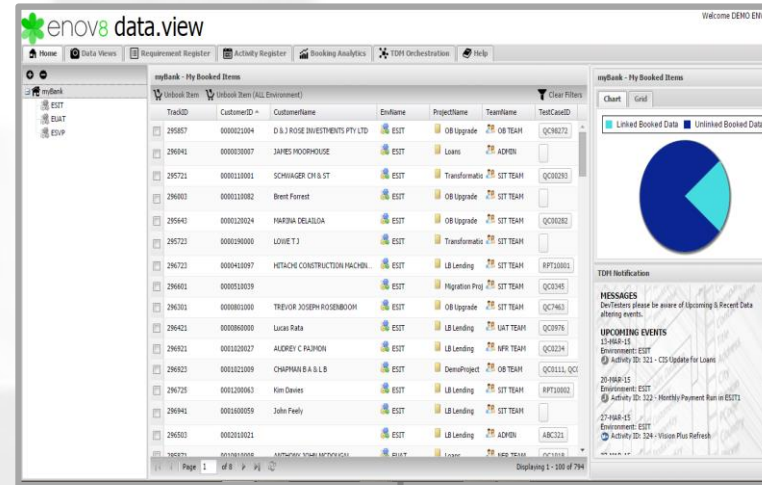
enov8 data.view

Welcome DEMO ENV

Home | Data Views | Requirement Register | Activity Register | Booking Analytics | TDM Orchestration | Help

myBank
ESIT
EUAT
ESVP

myBank - My Booked Items

Unbook Item | Unbook Item (ALL Environment) | Clear Filters

| | TrackID | CustomerID | CustomerName | EnvName | ProjectName | TeamName | TestCaseID |
|---|---|---|---|---|---|---|---|
| | 295857 | 0000021004 | D & J ROSE INVESTMENTS PTY LTD | ESIT | OB Upgrade | OB TEAM | QC98272 |
| | 296041 | 0000030007 | JAMES MOORHOUSE | ESIT | Loans | ADMIN | |
| | 295721 | 0000110001 | SCHWAGER CM & ST | ESIT | Transformatic | SIT TEAM | QC00293 |
| | 296003 | 0000110082 | Brent Forrest | ESIT | OB Upgrade | SIT TEAM | |
| | 295643 | 0000120024 | MARINA DELAILOA | ESIT | OB Upgrade | SIT TEAM | QC00282 |
| | 295723 | 0000190000 | LOWE T J | ESIT | Transformatic | SIT TEAM | |
| | 296723 | 0000410097 | HITACHI CONSTRUCTION MACHIN... | ESIT | LB Lending | SIT TEAM | RPT10001 |
| | 296601 | 0000510039 | | ESIT | Migration Proj | SIT TEAM | QC0345 |
| | 296301 | 0000801000 | TREVOR JOSEPH ROSENBOOM | ESIT | OB Upgrade | SIT TEAM | QC7463 |
| | 296421 | 0000860000 | Lucas Rata | ESIT | LB Lending | UAT TEAM | QC0976 |
| | 296921 | 0001020027 | AUDREY C PAJMON | ESIT | LB Lending | NFR TEAM | QC0234 |
| | 296923 | 0001021009 | CHAPMAN B A & L B | ESIT | DemoProject | OB TEAM | QC0111, QC |
| | 296725 | 0001200063 | Kim Davies | ESIT | LB Lending | SIT TEAM | RPT10002 |
| | 296941 | 0001600059 | John Feely | ESIT | LB Lending | SIT TEAM | |
| | 296503 | 0002010021 | | ESIT | LB Lending | ADMIN | ABC321 |
| | 295571 | 0010010008 | ANTHONY JOHN MCDOUGAL | EUAT | Loans | NFR TEAM | QC1018 |

Page 1 of 8 | Displaying 1 - 100 of 794

myBank - My Booked Items

Chart | Grid

Linked Booked Data | Unlinked Booked Data

TDM Notification

MESSAGES
DevTesters please be aware of Upcoming & Recent Data altering events.

UPCOMING EVENTS
13-MAR-15
Environment: ESIT
Activity ID: 321 - CIS Update for Loans

20-MAR-15
Environment: ESIT
Activity ID: 322 - Monthly Payment Run in ESIT1

27-MAR-15
Environment: ESIT
Activity ID: 324 - Vision Plus Refresh